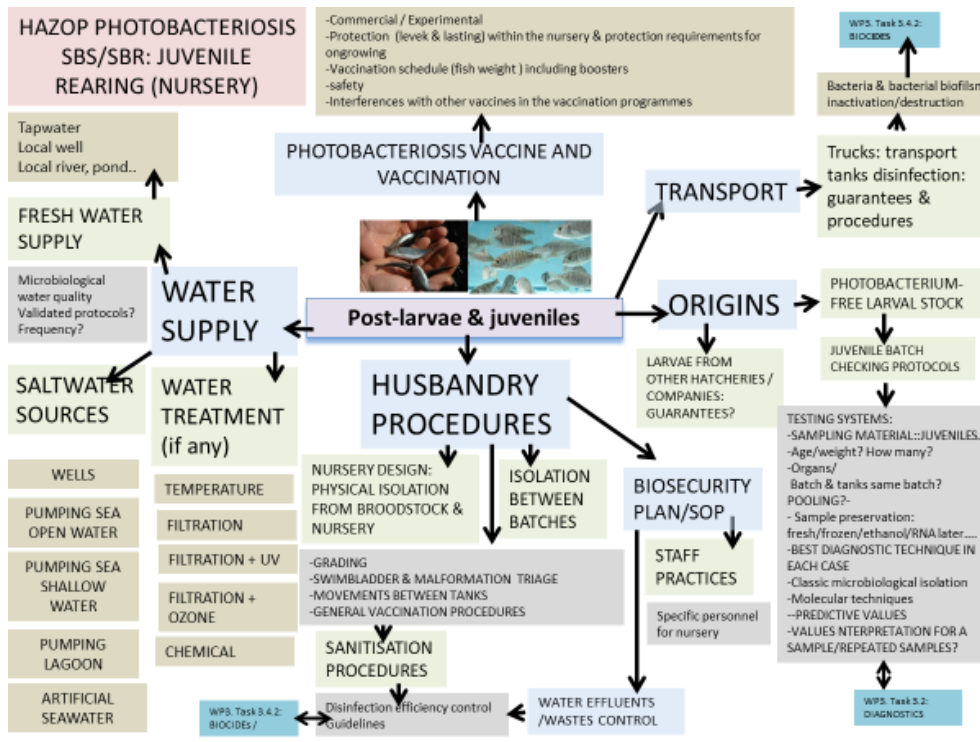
HAZOP PHOTOBACTERIOSIS SBS/SBR: JUVENILE REARING (NURSERY)

Tapwater
Local well
Local river, pond..

FRESH WATER SUPPLY

Microbiological water quality
Validated protocols?
Frequency?

WATER SUPPLY

SALTWATER SOURCES

WATER TREATMENT (if any)

WELLS

PUMPING SEA OPEN WATER

PUMPING SEA SHALLOW WATER

PUMPING LAGOON

ARTIFICIAL SEAWATER

TEMPERATURE

FILTRATION

FILTRATION + UV

FILTRATION + OZONE

CHEMICAL

-Commercial / Experimental
-Protection (levek & lasting) within the nursery & protection requirements for ongrowing
-Vaccination schedule (fish weight ) including boosters
-safety
-Interferences with other vaccines in the vaccination programmes

PHOTOBACTERIOSIS VACCINE AND VACCINATION

Post-larvae & juveniles

HUSBANDRY PROCEDURES

NURSERY DESIGN: PHYSICAL ISOLATION FROM BROODSTOCK & NURSERY

ISOLATION BETWEEN BATCHES

-GRADING
-SWIMBLADDER & MALFORMATION TRIAGE
-MOVEMENTS BETWEEN TANKS
-GENERAL VACCINATION PROCEDURES

SANITISATION PROCEDURES

Disinfection efficiency control Guidelines

WP3. Task 3.4.2: BIOCIDEs /

WATER EFFLUENTS /WASTES CONTROL

BIOSECURITY PLAN/SOP

STAFF PRACTICES

Specific personnel for nursery

WP3. Task 3.4.2: BIOCIDES

Bacteria & bacterial biofilsm inactivation/destruction

TRANSPORT

Trucks: transport tanks disinfection: guarantees & procedures

ORIGINS

PHOTOBACTERIUM-FREE LARVAL STOCK

LARVAE FROM OTHER HATCHERIES / COMPANIES: GUARANTEES?

JUVENILE BATCH CHECKING PROTOCOLS

TESTING SYSTEMS:
-SAMPLING MATERIAL::JUVENILES.
-Age/weight? How many?
-Organs/
Batch & tanks same batch? POOLING?-
- Sample preservation: fresh/frozen/ethanol/RNA later.....
-BEST DIAGNOSTIC TECHNIQUE IN EACH CASE
-Classic microbiological isolation
-Molecular techniques
--PREDICTIVE VALUES
-VALUES NTERPRETATION FOR A SAMPLE/REPEATED SAMPLES?

WP5. Task 5.2: DIAGNOSTICS